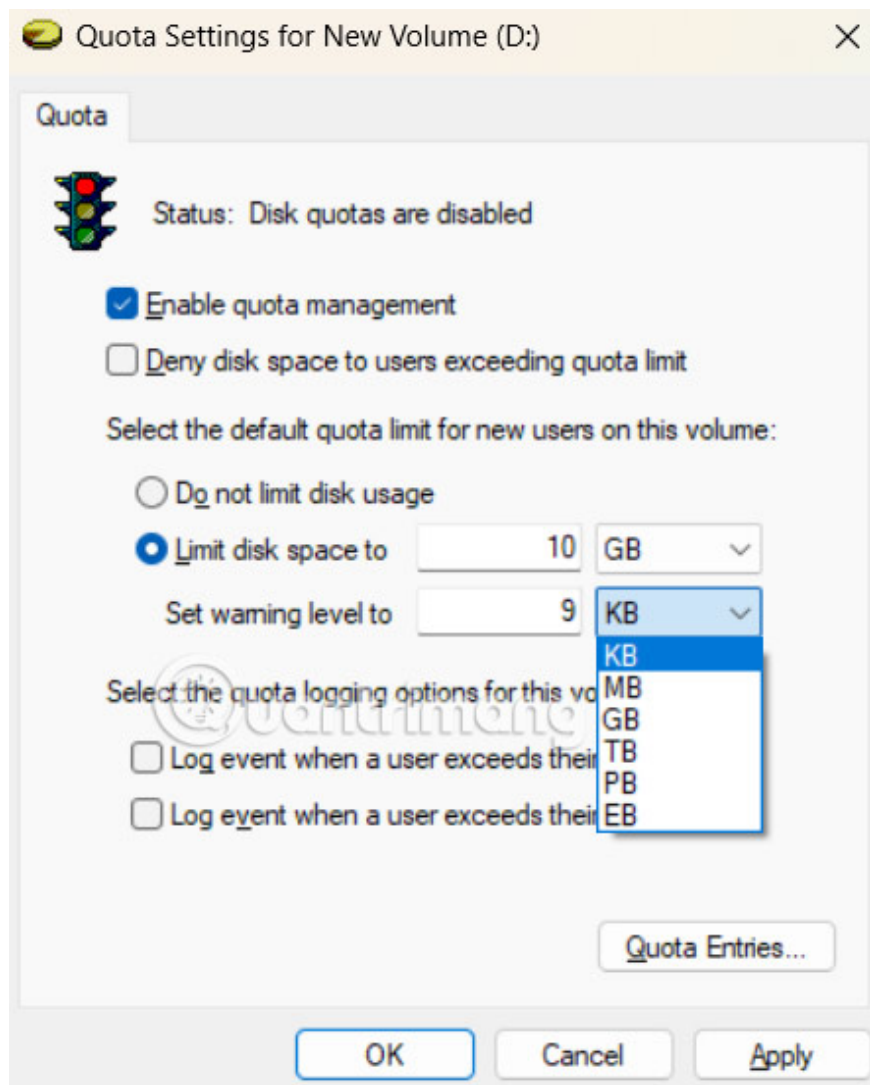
Quota Settings for New Volume (D:)

Quota

Status: Disk quotas are disabled

Enable quota management

Deny disk space to users exceeding quota limit

Select the default quota limit for new users on this volume:

Do not limit disk usage

Limit disk space to 10 GB

Set warning level to 9 KB

KB
MB
GB
TB
PB
EB

Select the quota logging options for this vo

Log event when a user exceeds thei

Log event when a user exceeds thei

Quantrimang

Quota Entries...

OK Cancel Apply